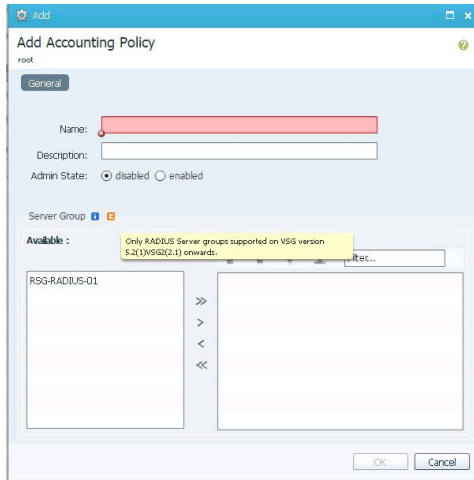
Add

Add Accounting Policy
root

General

Name:

Description:

Admin State: disabled enabled

Server Group

Available :

Only RADIUS Server groups supported on VSG version 5.2(1)VSG2(2.1) onwards.

Filter...

RSG-RADIUS-01

≫
>
<
≪

OK Cancel